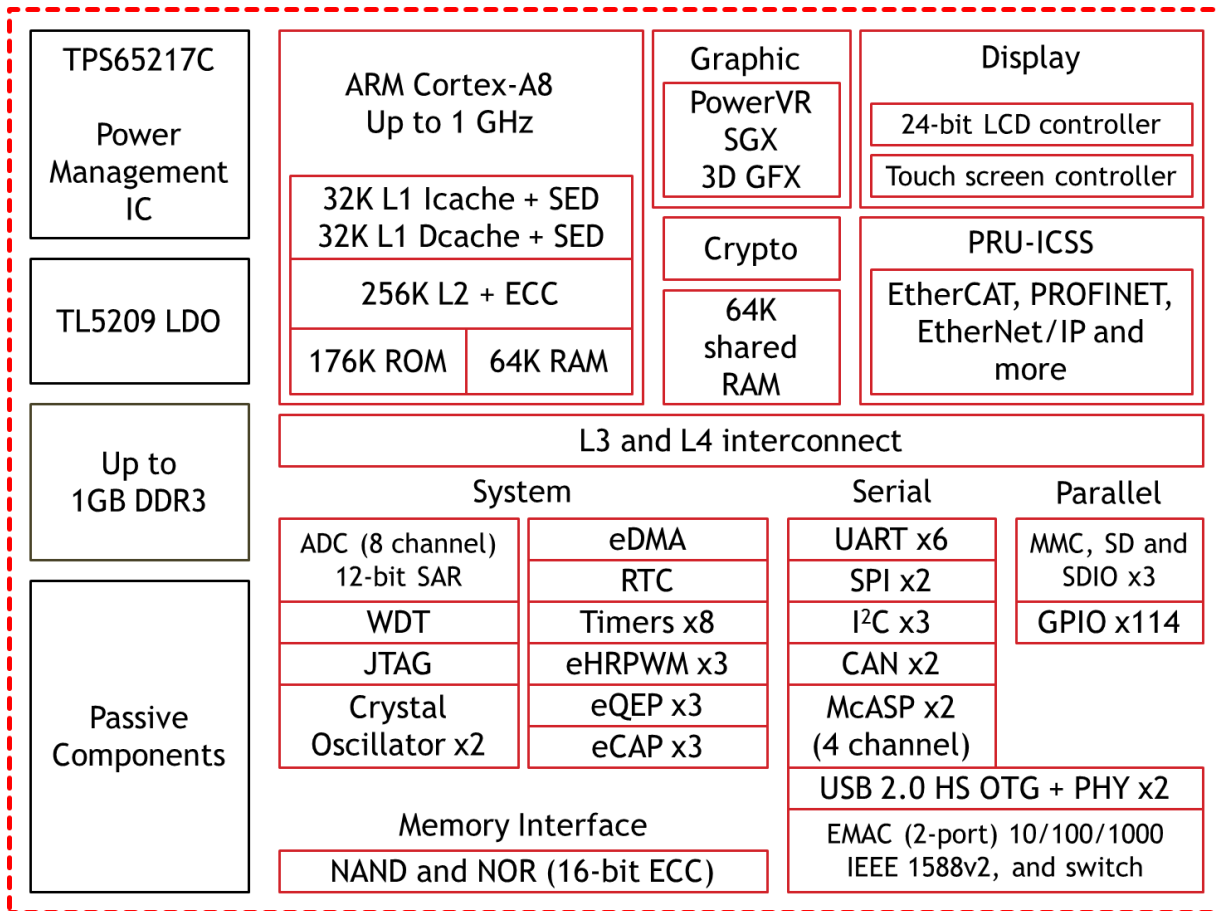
TPS65217C

Power Management IC

TL5209 LDO

Up to 1GB DDR3

Passive Components

ARM Cortex-A8
Up to 1 GHz

32K L1 Icache + SED
32K L1 Dcache + SED

256K L2 + ECC

| 176K ROM | 64K RAM |
|---|---|

Graphic

PowerVR SGX 3D GFX

Crypto

64K shared RAM

Display

24-bit LCD controller

Touch screen controller

PRU-ICSS

EtherCAT, PROFINET, EtherNet/IP and more

L3 and L4 interconnect

System

| ADC (8 channel) 12-bit SAR |
|---|
| WDT |
| JTAG |
| Crystal Oscillator x2 |

| eDMA |
|---|
| RTC |
| Timers x8 |
| eHRPWM x3 |
| eQEP x3 |
| eCAP x3 |

Serial

| UART x6 |
|---|
| SPI x2 |
| I$^2$C x3 |
| CAN x2 |
| McASP x2 (4 channel) |

Parallel

| MMC, SD and SDIO x3 |
|---|
| GPIO x114 |

USB 2.0 HS OTG + PHY x2

EMAC (2-port) 10/100/1000
IEEE 1588v2, and switch

Memory Interface

NAND and NOR (16-bit ECC)